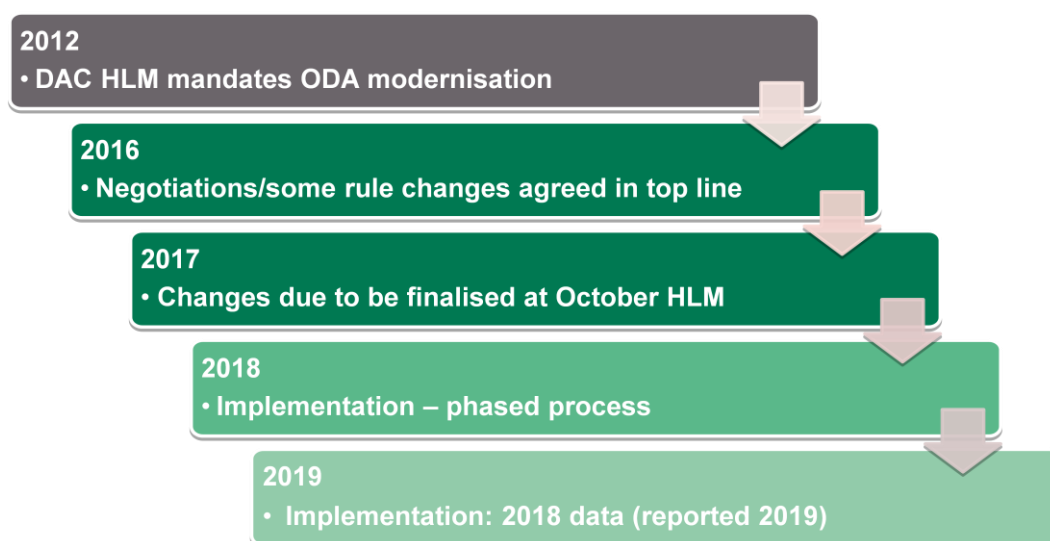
2012
• DAC HLM mandates ODA modernisation

2016
• Negotiations/some rule changes agreed in top line

2017
• Changes due to be finalised at October HLM

2018
• Implementation – phased process

2019
• Implementation: 2018 data (reported 2019)